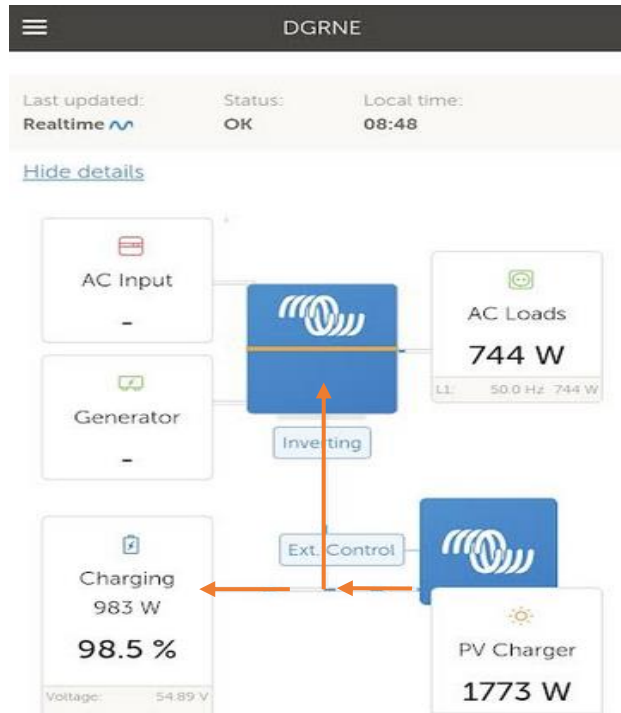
DGRNE

Last updated: Realtime

Status: OK

Local time: 08:48

Hide details

AC Input
-

Generator
-

Inverting

AC Loads
744 W
L1: 50.0 Hz 744 W

Ext. Control

Charging
983 W
98.5 %
Voltage: 54.89 V

PV Charger
1773 W